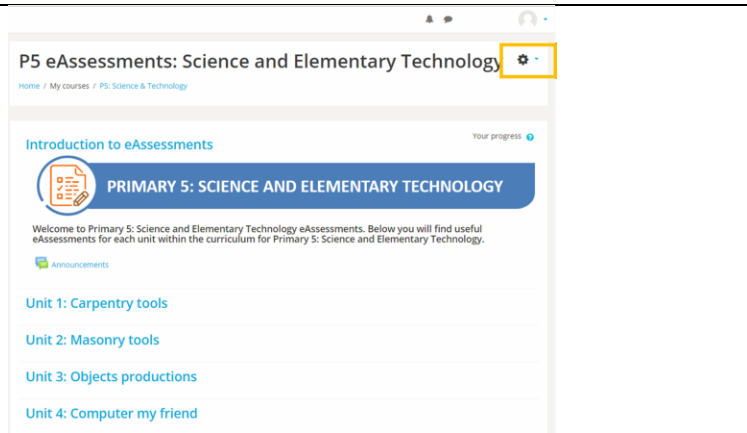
P5 eAssessments: Science and Elementary Technology

Home / My courses / P5: Science & Technology

Your progress

Introduction to eAssessments

PRIMARY 5: SCIENCE AND ELEMENTARY TECHNOLOGY

Welcome to Primary 5: Science and Elementary Technology eAssessments. Below you will find useful eAssessments for each unit within the curriculum for Primary 5: Science and Elementary Technology.

Announcements

Unit 1: Carpentry tools

Unit 2: Masonry tools

Unit 3: Objects productions

Unit 4: Computer my friend